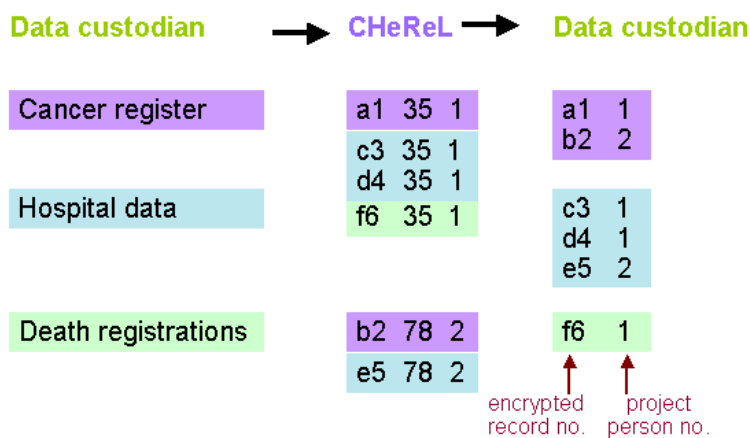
Data custodian CHeReL Data custodian

Cancer register

Hospital data

Death registrations

a1 35 1
c3 35 1
d4 35 1
f6 35 1

b2 78 2
e5 78 2

a1 1
b2 2

c3 1
d4 1
e5 2

f6 1

encrypted record no.

project person no.